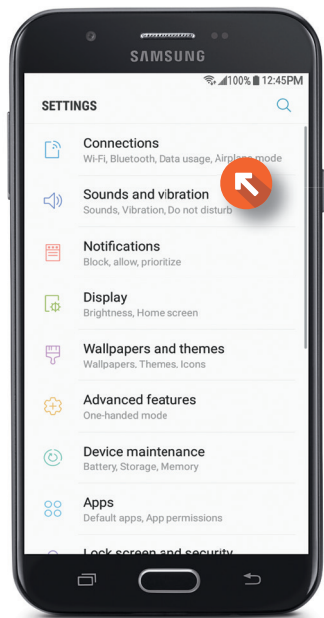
SAMSUNG

100% 12:45PM

SETTINGS

Connections
Wi-Fi, Bluetooth, Data usage, Airplane mode

Sounds and vibration
Sounds, Vibration, Do not disturb

Notifications
Block, allow, prioritize

Display
Brightness, Home screen

Wallpapers and themes
Wallpapers, Themes, Icons

Advanced features
One-handed mode

Device maintenance
Battery, Storage, Memory

Apps
Default apps, App permissions

Lock screen and security